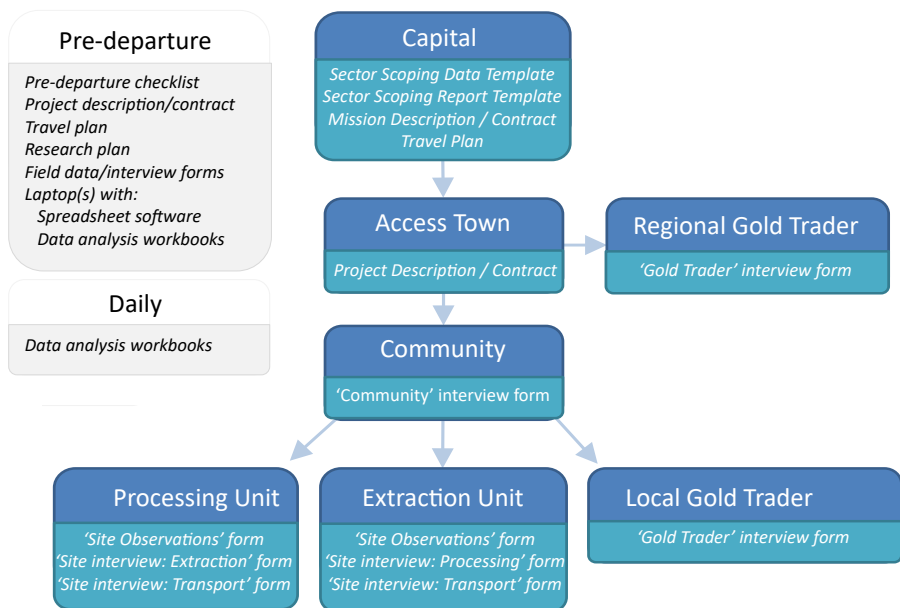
Pre-departure

Pre-departure checklist
Project description/contract
Travel plan
Research plan
Field data/interview forms
Laptop(s) with:
Spreadsheet software
Data analysis workbooks

Daily

Data analysis workbooks

Capital

Sector Scoping Data Template
Sector Scoping Report Template
Mission Description / Contract
Travel Plan

Access Town

Project Description / Contract

Regional Gold Trader

'Gold Trader' interview form

Community

'Community' interview form

Processing Unit

'Site Observations' form
'Site interview: Extraction' form
'Site interview: Transport' form

Extraction Unit

'Site Observations' form
'Site interview: Processing' form
'Site interview: Transport' form

Local Gold Trader

'Gold Trader' interview form